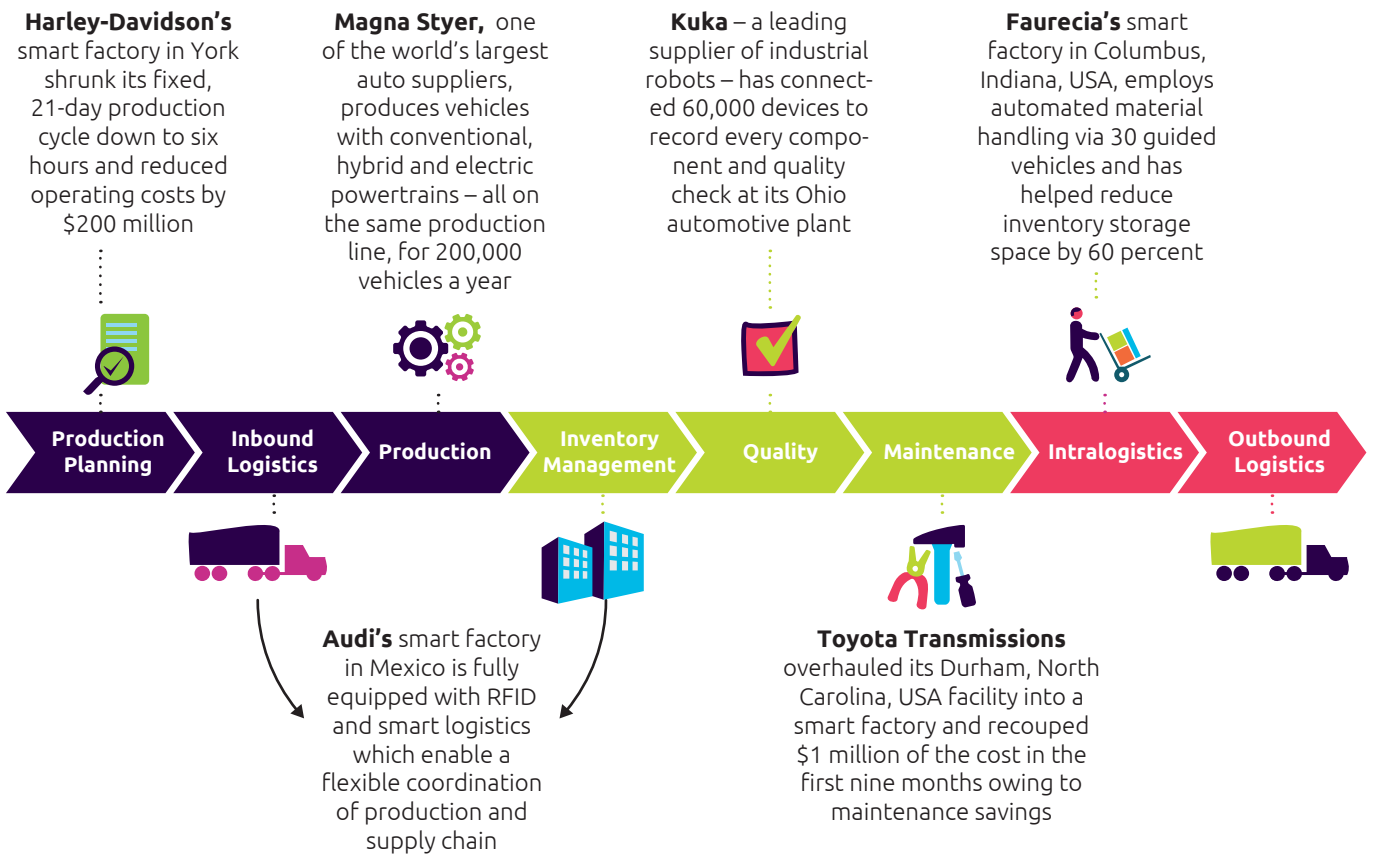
**Harley-Davidson's** smart factory in York shrunk its fixed, 21-day production cycle down to six hours and reduced operating costs by \$200 million

**Magna Styer,** one of the world's largest auto suppliers, produces vehicles with conventional, hybrid and electric powertrains – all on the same production line, for 200,000 vehicles a year

**Kuka** – a leading supplier of industrial robots – has connected 60,000 devices to record every component and quality check at its Ohio automotive plant

**Faurecia's** smart factory in Columbus, Indiana, USA, employs automated material handling via 30 guided vehicles and has helped reduce inventory storage space by 60 percent

Production Planning

Inbound Logistics

Production

Inventory Management

Quality

Maintenance

Intralogistics

Outbound Logistics

**Audi's** smart factory in Mexico is fully equipped with RFID and smart logistics which enable a flexible coordination of production and supply chain

**Toyota Transmissions** overhauled its Durham, North Carolina, USA facility into a smart factory and recouped \$1 million of the cost in the first nine months owing to maintenance savings